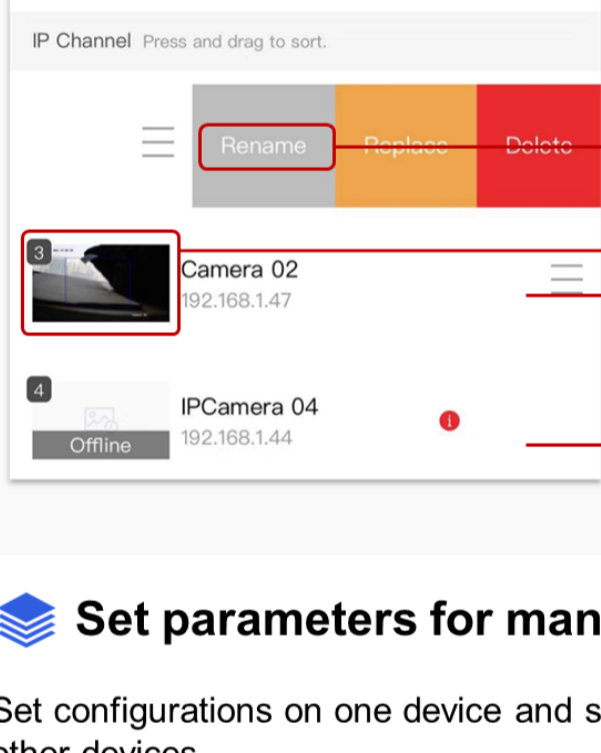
IP Channel Press and drag to sort.

Rename Replace Delete

3

Camera 02

192.168.1.47

4

Offline

IPCamera 04

192.168.1.44

Set parameters for man

Set configurations on one device and s

other devices